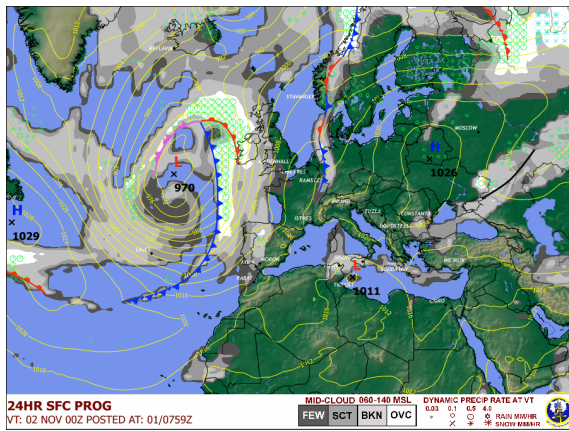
H
1029
L
970
H
1026
L
1011
KEFLAVIK
STAVANGER
MOSCOW
ISTRES
RAMSTEIN
CONSTANTA
24HR SFC PROG
VT: 02 NOV 00Z POSTED AT: 01/0759Z
MID-CLOUD 060-140 MSL
FEW
SCT
BKN
OVC
DYNAMIC PRECIP RATE AT VT
0.03
0.1
0.5
4.0
RAIN MM/HR
SNOW MM/HR